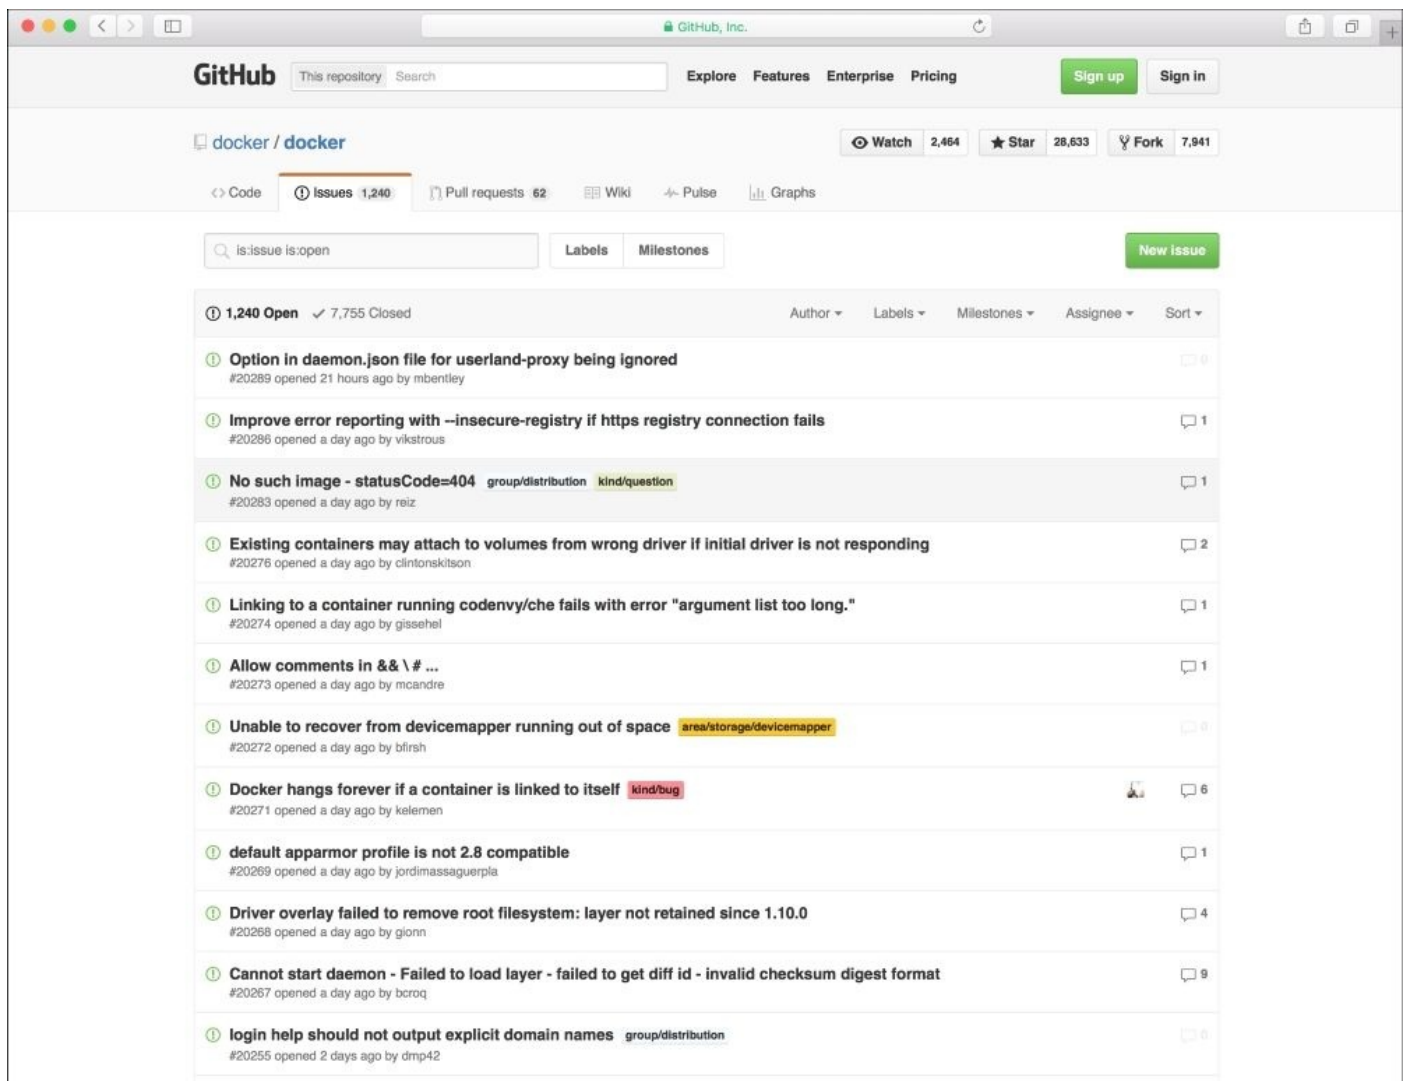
GitHub, Inc.

GitHub This repository Search Explore Features Enterprise Pricing Sign up Sign in

docker / docker

Watch 2,464 Star 28,633 Fork 7,941

Code Issues 1,240 Pull requests 62 Wiki Pulse Graphs

is:issue is:open

Labels Milestones

New issue

1,240 Open ✓ 7,755 Closed Author Labels Milestones Assignee Sort

Option in daemon.json file for userland-proxy being ignored
#20289 opened 21 hours ago by mbentley

Improve error reporting with --insecure-registry if https registry connection fails 1
#20286 opened a day ago by vikstrous

No such image - statusCode=404 group/distribution kind/question 1
#20283 opened a day ago by reiz

Existing containers may attach to volumes from wrong driver if initial driver is not responding 2
#20276 opened a day ago by clintonskitson

Linking to a container running codenvy/che fails with error "argument list too long." 1
#20274 opened a day ago by gissehel

Allow comments in && \ # ... 1
#20273 opened a day ago by mcandre

Unable to recover from devicemapper running out of space area/storage/devicemapper
#20272 opened a day ago by bfirsh

Docker hangs forever if a container is linked to itself kind/bug 6
#20271 opened a day ago by kelemen

default apparmor profile is not 2.8 compatible 1
#20269 opened a day ago by jordimassaguerpla

Driver overlay failed to remove root filesystem: layer not retained since 1.10.0 4
#20268 opened a day ago by gionn

Cannot start daemon - Failed to load layer - failed to get diff id - invalid checksum digest format 9
#20267 opened a day ago by bcroq

login help should not output explicit domain names group/distribution
#20255 opened 2 days ago by dmp42